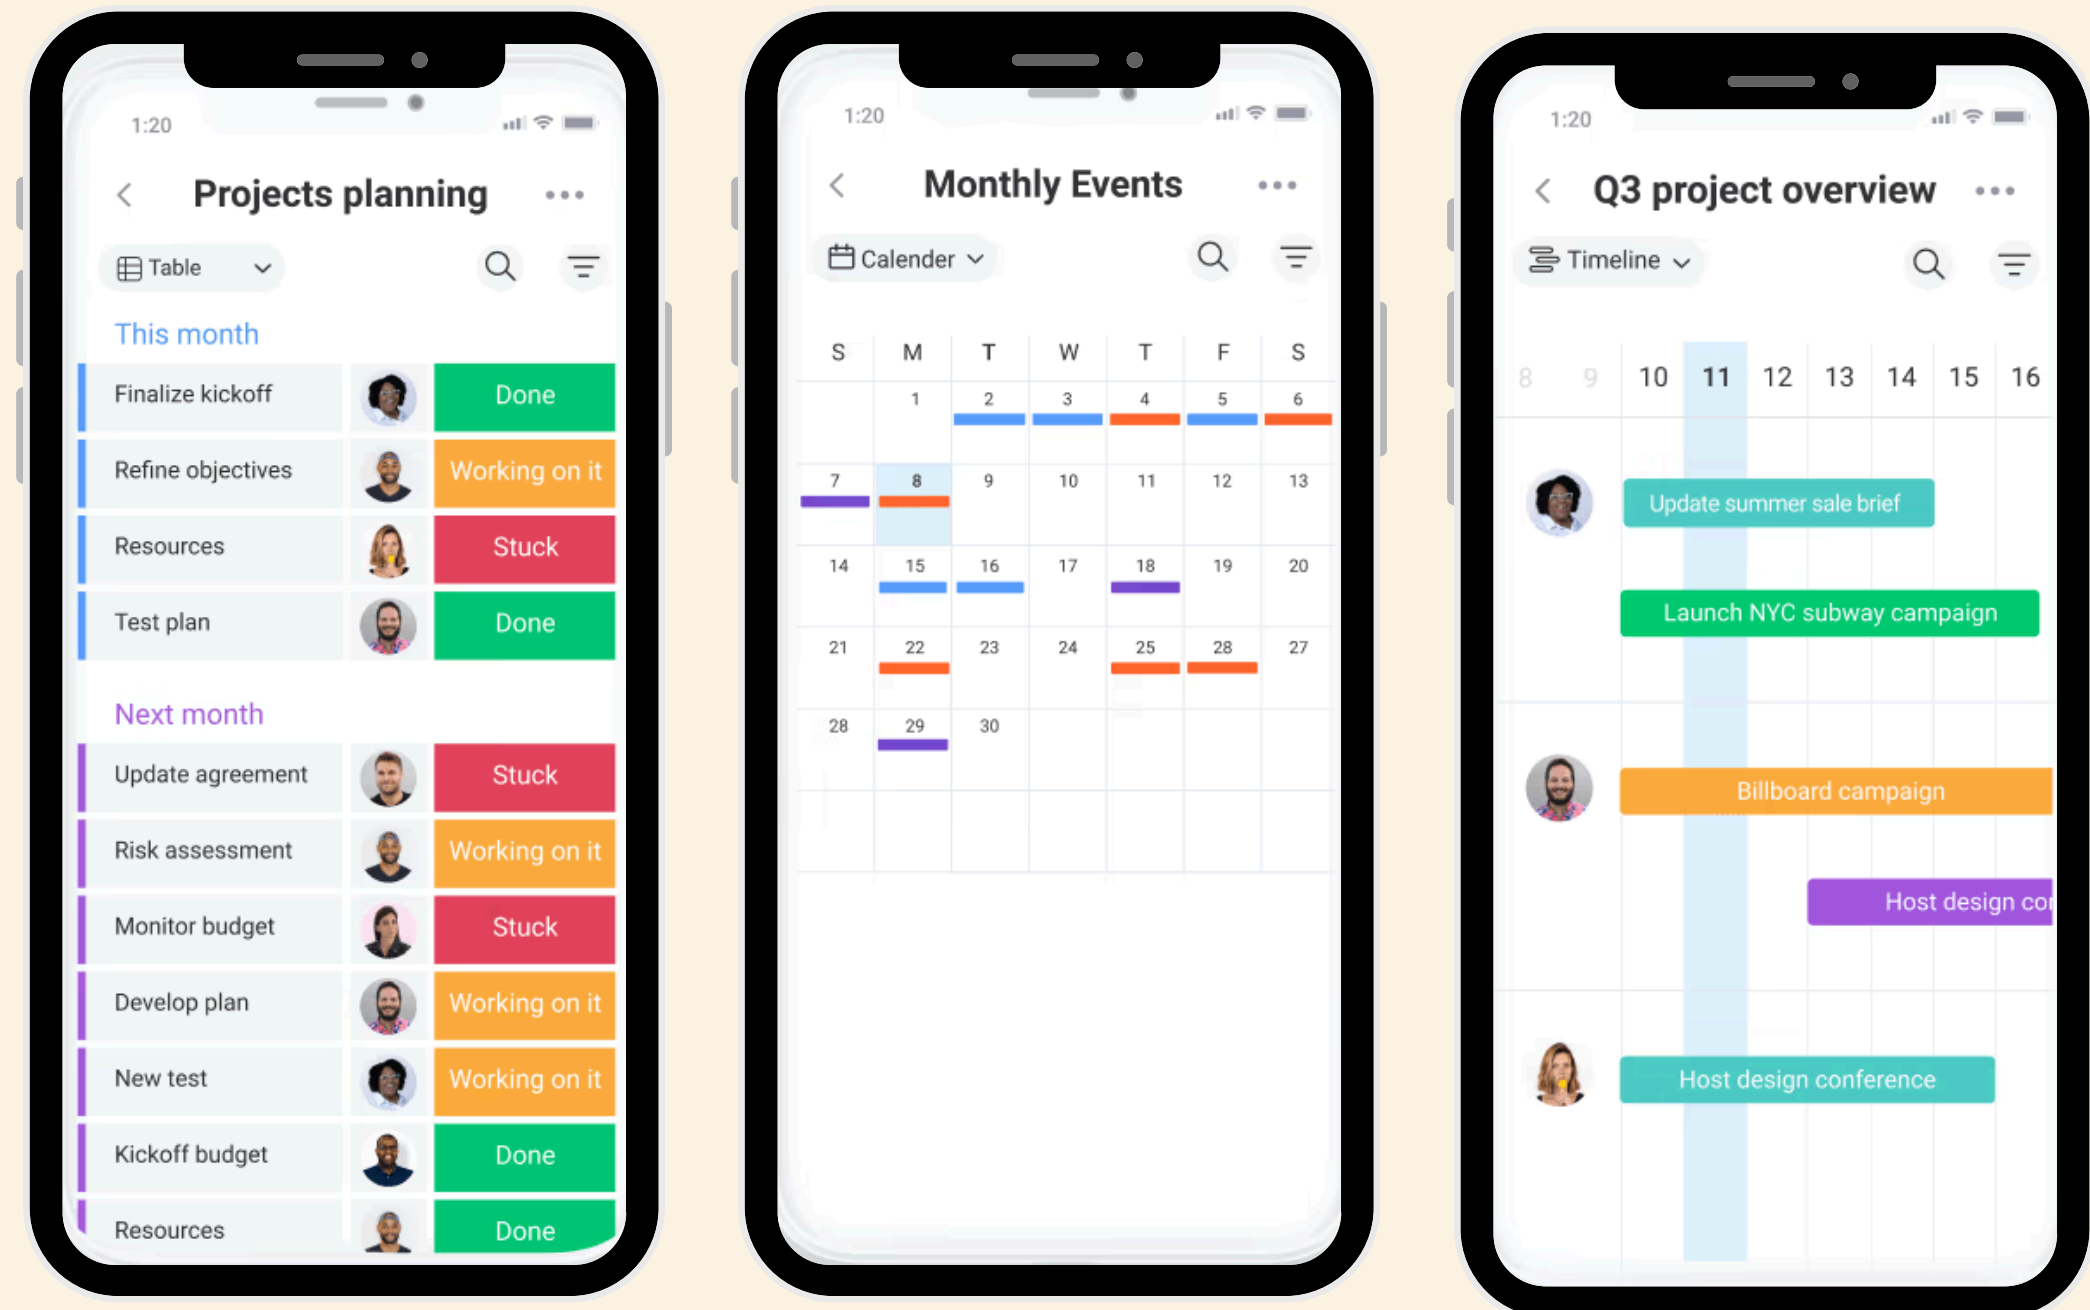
1:20

Projects planning

Table

This month

| Finalize kickoff | Done |
|---|---|
| Refine objectives | Working on it |
| Resources | Stuck |
| Test plan | Done |

Next month

| Update agreement | Stuck |
|---|---|
| Risk assessment | Working on it |
| Monitor budget | Stuck |
| Develop plan | Working on it |
| New test | Working on it |
| Kickoff budget | Done |
| Resources | Done |

1:20

Monthly Events

Calender

| S | M | T | W | T | F | S |
|---|---|---|---|---|---|---|
| | 1 | 2 | 3 | 4 | 5 | 6 |
| 7 | 8 | 9 | 10 | 11 | 12 | 13 |
| 14 | 15 | 16 | 17 | 18 | 19 | 20 |
| 21 | 22 | 23 | 24 | 25 | 28 | 27 |
| 28 | 29 | 30 | | | | |

1:20

Q3 project overview

Timeline

8 9 10 11 12 13 14 15 16

Update summer sale brief

Launch NYC subway campaign

Billboard campaign

Host design co

Host design conference